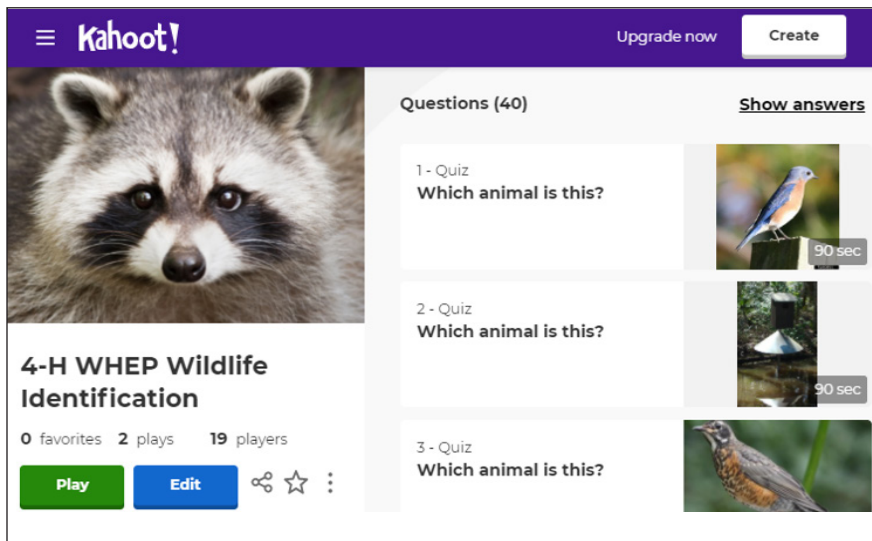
Kahoot!

Upgrade now

Create

4-H WHEP Wildlife Identification

0 favorites 2 plays 19 players

Play

Edit

Questions (40)

Show answers

1 - Quiz
Which animal is this?

90 sec

2 - Quiz
Which animal is this?

90 sec

3 - Quiz
Which animal is this?